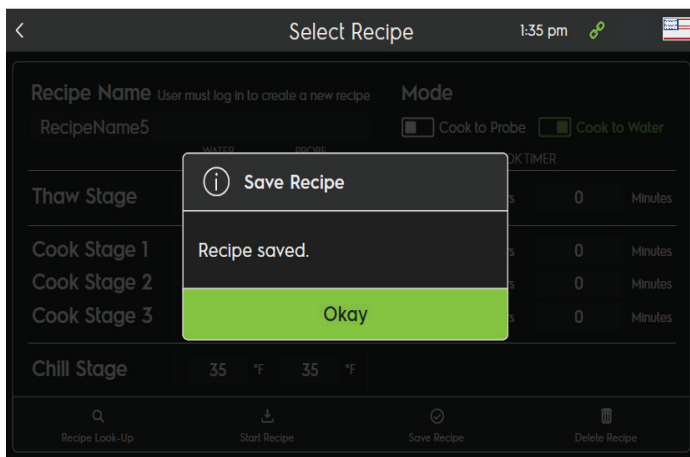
<

Select Recipe

1:35 pm

Recipe Name User must log in to create a new recipe

RecipeName5

Mode

Cook to Probe

Cook to Water

WATER

PROBE

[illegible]OK TIMER

Thaw Stage

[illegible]s

0

Minutes

Save Recipe

Recipe saved.

Okay

Cook Stage 1

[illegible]s

0

Minutes

Cook Stage 2

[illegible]s

0

Minutes

Cook Stage 3

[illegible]s

0

Minutes

Chill Stage

35

°F

35

°F

Recipe Look-Up

Start Recipe

Save Recipe

Delete Recipe